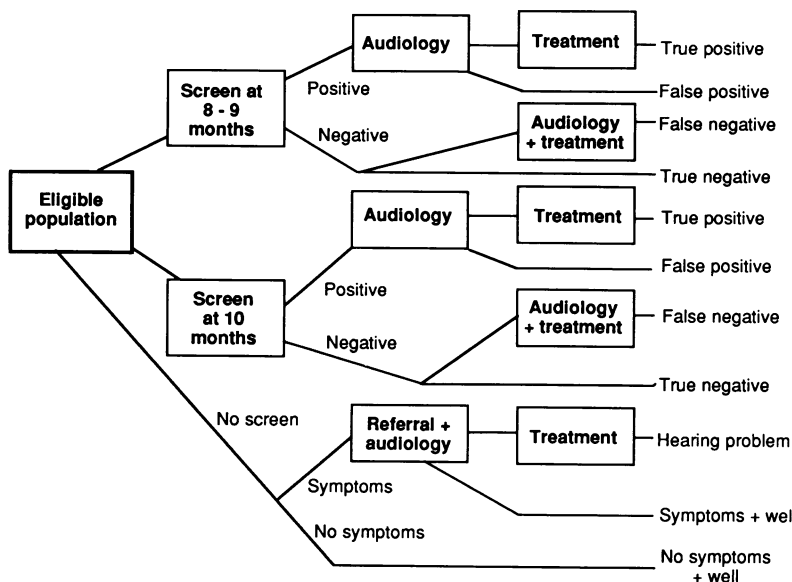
Eligible population

Screen at 8 - 9 months

Positive

Audiology

Treatment

True positive

False positive

Negative

Audiology + treatment

False negative

True negative

Screen at 10 months

Positive

Audiology

Treatment

True positive

False positive

Negative

Audiology + treatment

False negative

True negative

No screen

Referral + audiology

Treatment

Hearing problem

Symptoms

Symptoms + wel

No symptoms

No symptoms + well